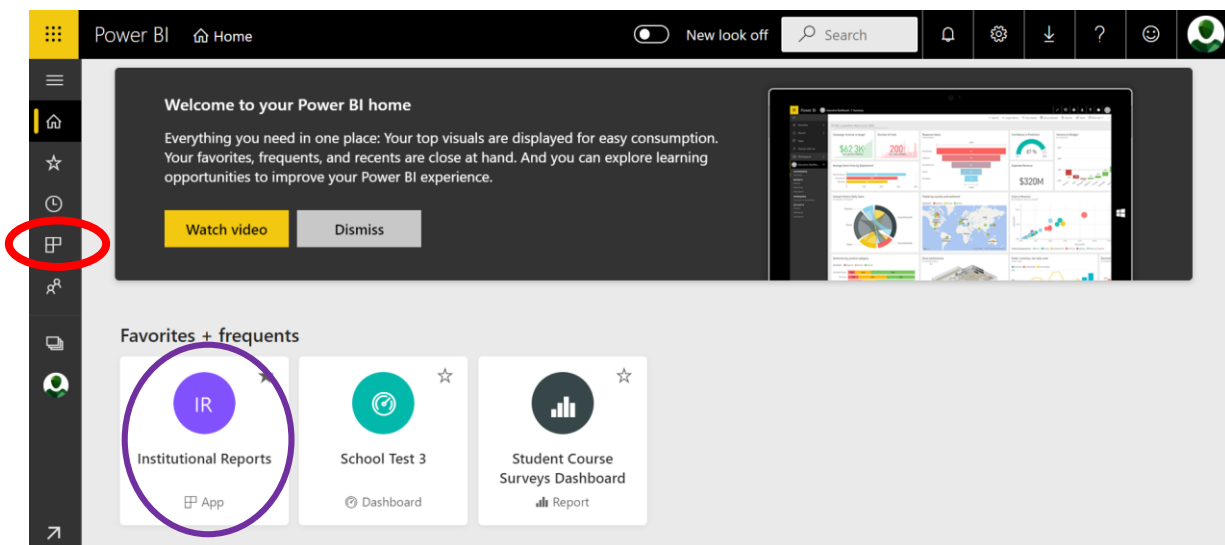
Power BI Home

New look off

Search

Welcome to your Power BI home

Everything you need in one place: Your top visuals are displayed for easy consumption. Your favorites, frequents, and recents are close at hand. And you can explore learning opportunities to improve your Power BI experience.

Watch video

Dismiss

$62.3K

290

$320M

Favorites + frequents

IR

Institutional Reports

App

School Test 3

Dashboard

Student Course Surveys Dashboard

Report